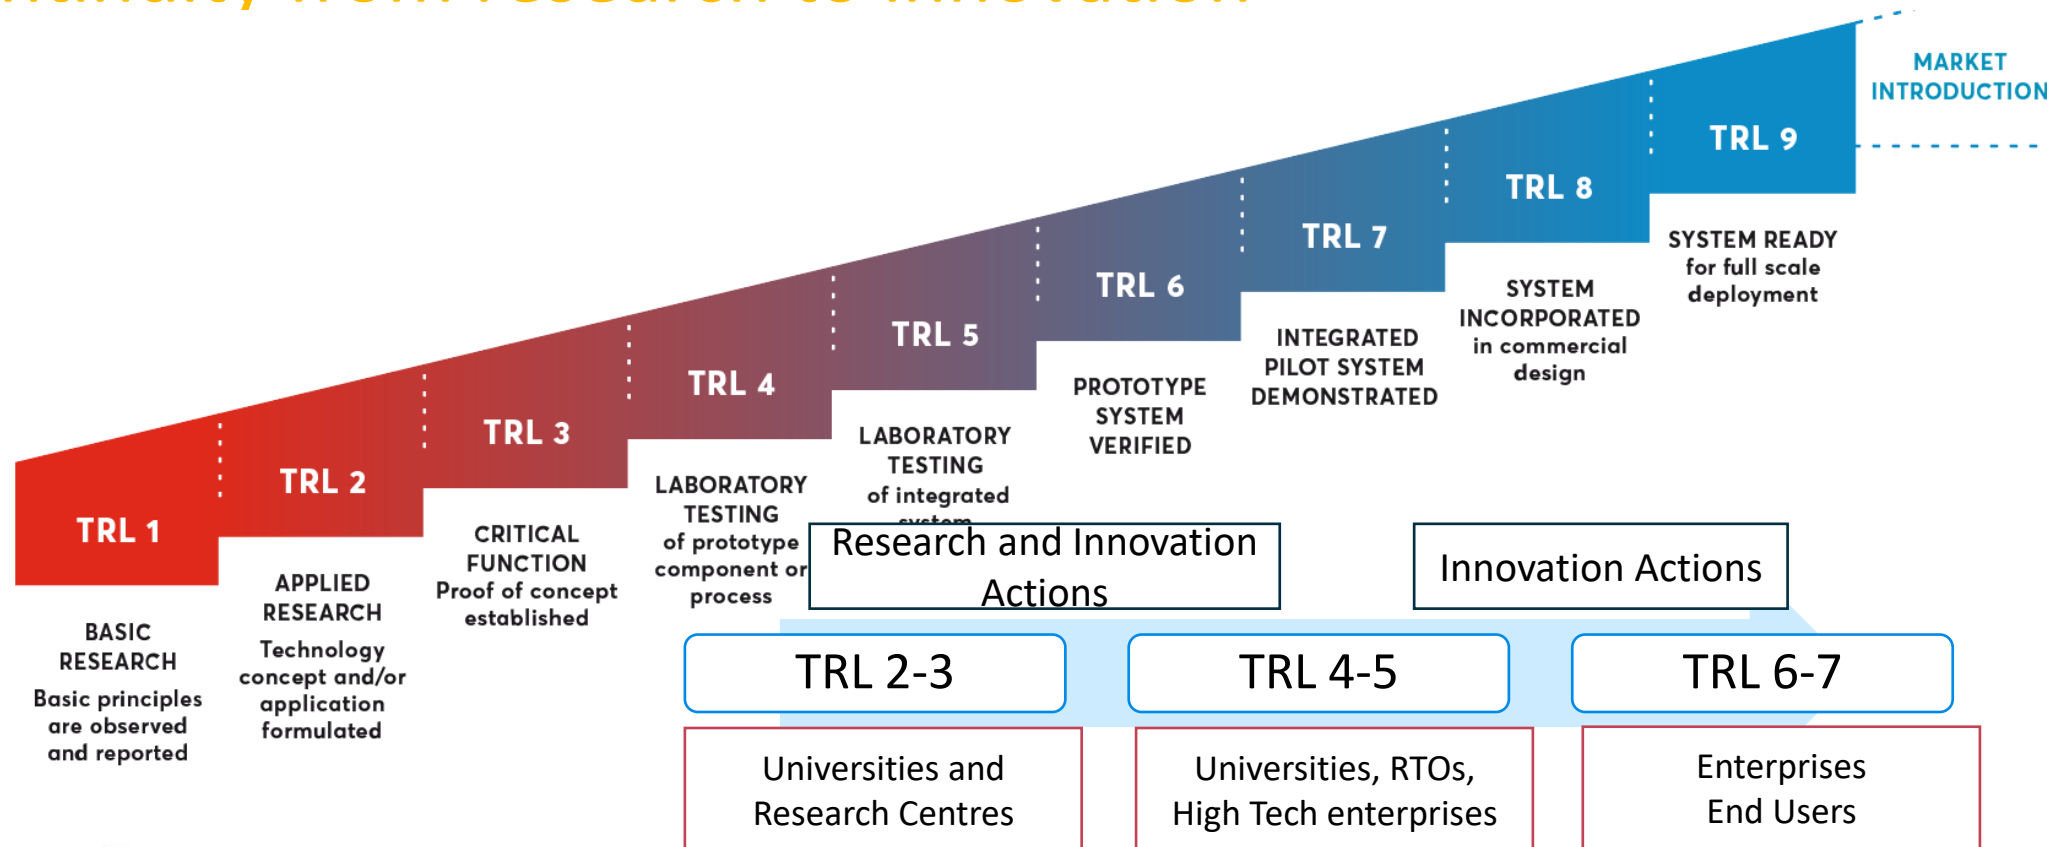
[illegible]

MARKET INTRODUCTION

TRL 9

TRL 8

TRL 7

TRL 6

TRL 5

TRL 4

TRL 3

TRL 2

TRL 1

SYSTEM READY for full scale deployment

SYSTEM INCORPORATED in commercial design

INTEGRATED PILOT SYSTEM DEMONSTRATED

PROTOTYPE SYSTEM VERIFIED

LABORATORY TESTING of integrated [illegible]

LABORATORY TESTING of prototype component or process

CRITICAL FUNCTION Proof of concept established

APPLIED RESEARCH Technology concept and/or application formulated

BASIC RESEARCH Basic principles are observed and reported

Research and Innovation Actions

Innovation Actions

TRL 2-3

TRL 4-5

TRL 6-7

Universities and Research Centres

Universities, RTOs, High Tech enterprises

Enterprises End Users